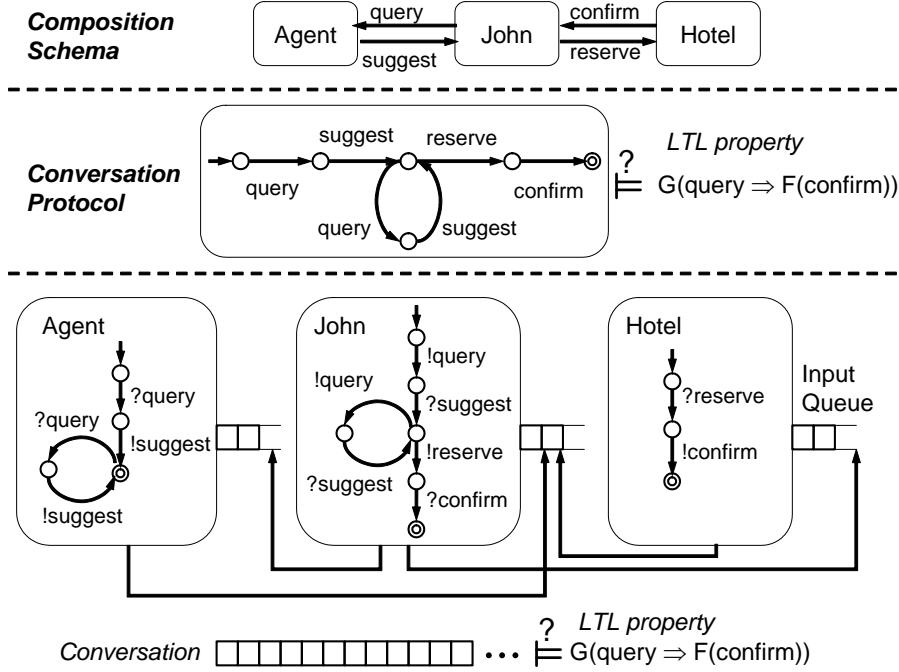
Composition Schema

Agent query suggest John confirm reserve Hotel

Conversation Protocol

suggest reserve query confirm query suggest

LTL property
? $\models$ G(query $\Rightarrow$ F(confirm))

Agent ?query ?query !suggest !suggest

John !query !query ?suggest !reserve ?suggest ?confirm

Hotel ?reserve !confirm

Input Queue

Conversation ... LTL property
? $\models$ G(query $\Rightarrow$ F(confirm))